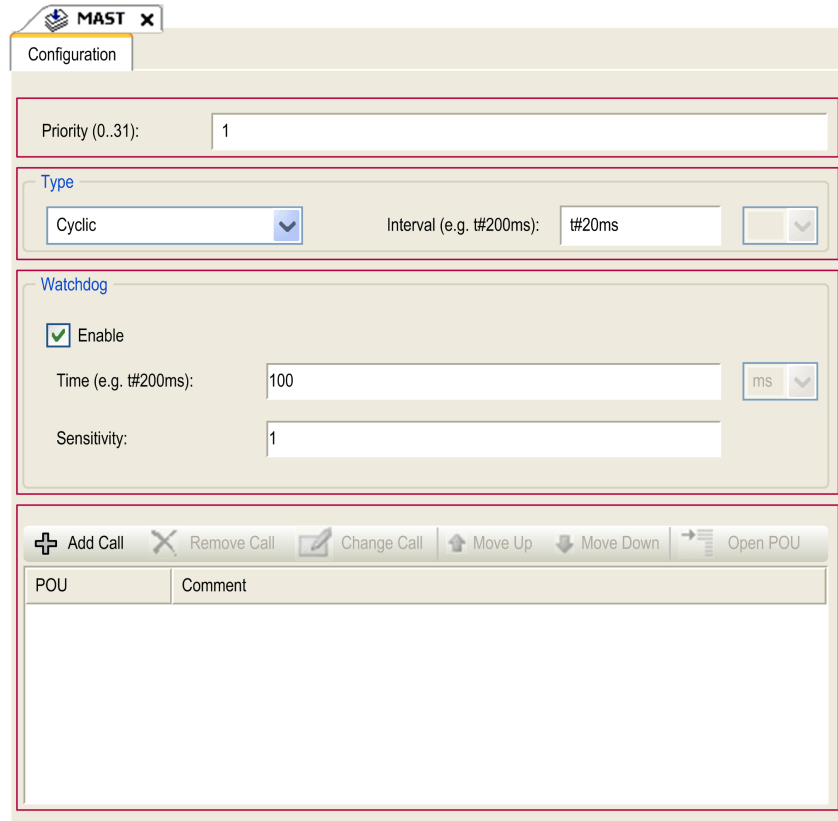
MAST ✕

Configuration

Priority (0..31): 1

Type

Cyclic

Interval (e.g. t#200ms): t#20ms

Watchdog

Enable

Time (e.g. t#200ms): 100 ms

Sensitivity: 1

Add Call Remove Call Change Call Move Up Move Down Open POU

| POU | Comment |
|---|---|